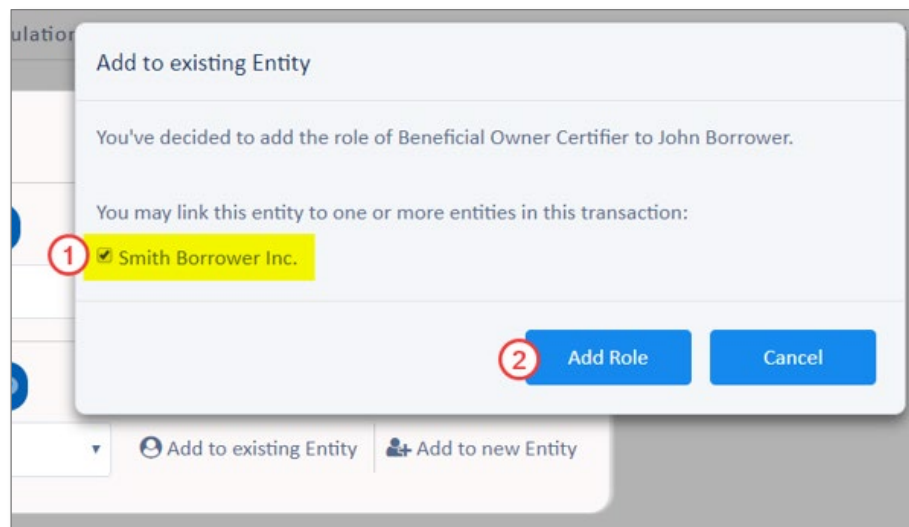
ulatior

Add to existing Entity

You've decided to add the role of Beneficial Owner Certifier to John Borrower.

You may link this entity to one or more entities in this transaction:

1 Smith Borrower Inc.

2 Add Role

Cancel

Add to existing Entity

Add to new Entity